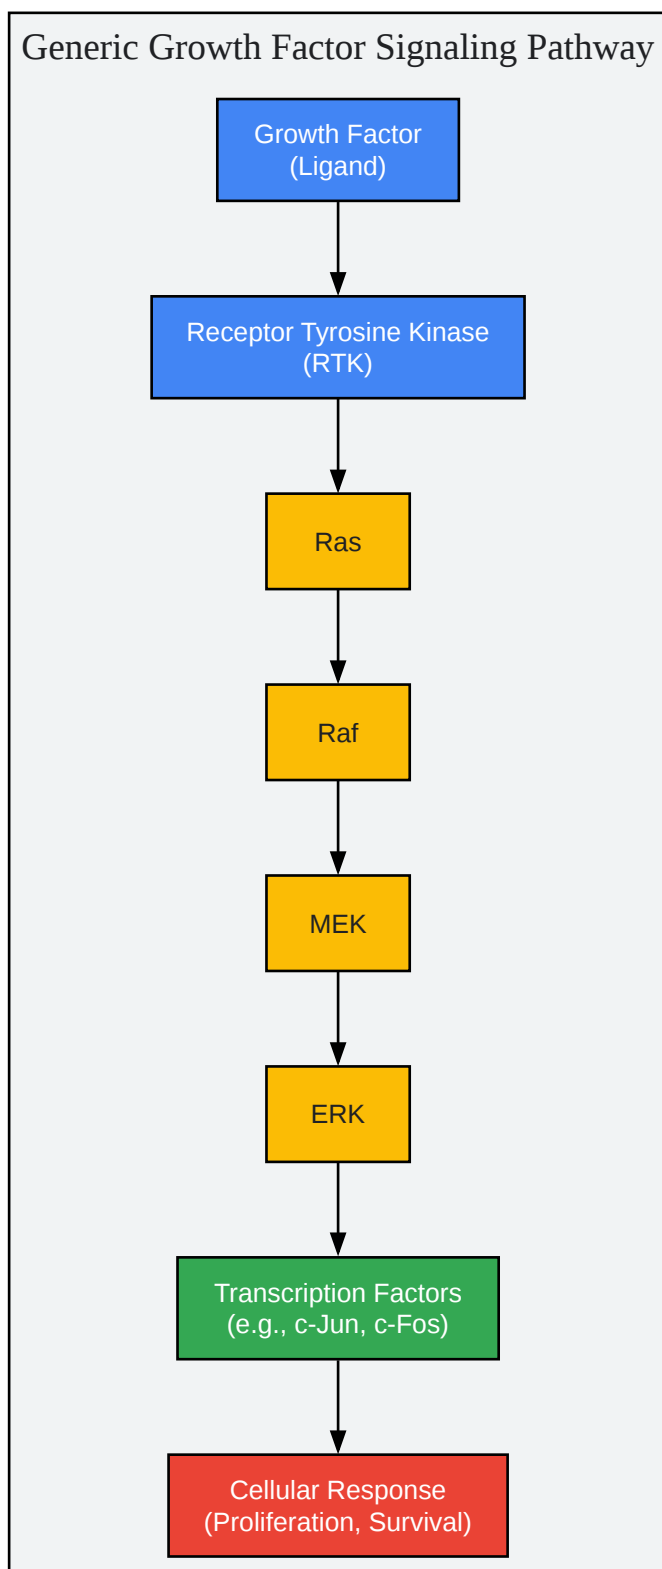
Generic Growth Factor Signaling Pathway

Growth Factor
(Ligand)

Receptor Tyrosine Kinase
(RTK)

Ras

Raf

MEK

ERK

Transcription Factors
(e.g., c-Jun, c-Fos)

Cellular Response
(Proliferation, Survival)